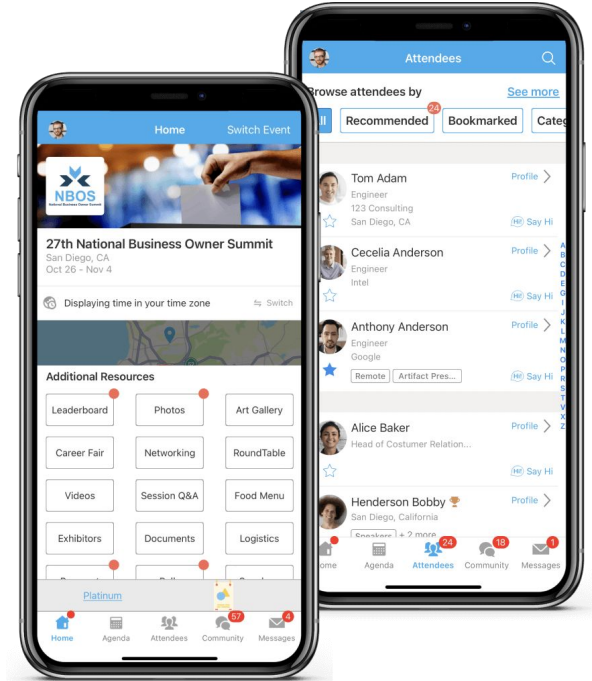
Home
Switch Event

NBOS
National Business Owner Summit

27th National Business Owner Summit
San Diego, CA
Oct 26 - Nov 4

Displaying time in your time zone
Switch

Additional Resources

Leaderboard
Photos
Art Gallery
Career Fair
Networking
RoundTable
Videos
Session Q&A
Food Menu
Exhibitors
Documents
Logistics

Platinum

Home
Agenda
Attendees
Community 57
Messages 4

Attendees

Browse attendees by
See more

All
Recommended 24
Bookmarked
Categ

Tom Adam
Engineer
123 Consulting
San Diego, CA
Profile
Hi! Say Hi

Cecelia Anderson
Engineer
Intel
Profile
Hi! Say Hi

Anthony Anderson
Engineer
Google
Remote
Artifact Pres...
Profile
Hi! Say Hi

Alice Baker
Head of Costumer Relation...
Profile
Hi! Say Hi

Henderson Bobby
San Diego, California
Speakers
+ 2 more
Profile

A B C D E F G H I J K L M N O P Q R S T U V W X Y Z

Home
Agenda
Attendees 24
Community 18
Messages 1